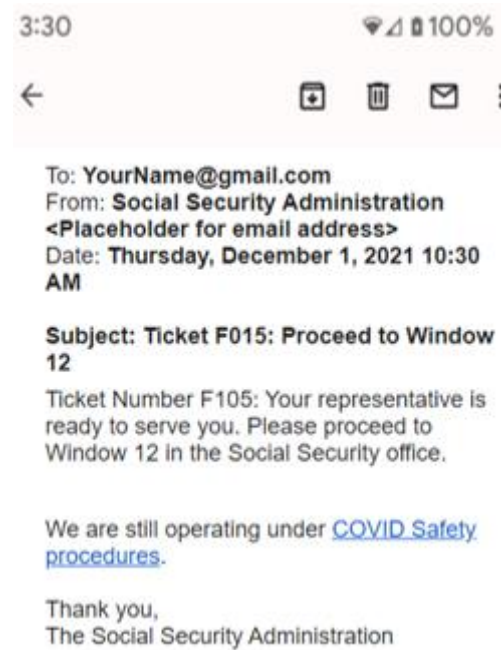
3:30 100%

To: YourName@gmail.com
From: Social Security Administration <Placeholder for email address>
Date: Thursday, December 1, 2021 10:30 AM

Subject: Ticket F015: Proceed to Window 12

Ticket Number F105: Your representative is ready to serve you. Please proceed to Window 12 in the Social Security office.

We are still operating under COVID Safety procedures.

Thank you,
The Social Security Administration